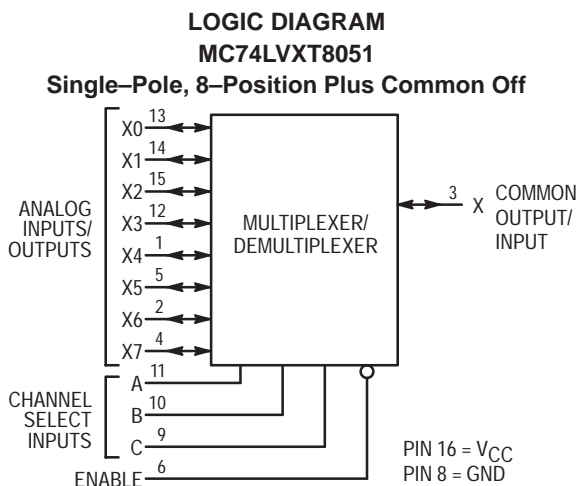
LOGIC DIAGRAM
MC74LVXT8051
Single–Pole, 8–Position Plus Common Off

ANALOG INPUTS/ OUTPUTS

X0 13
X1 14
X2 15
X3 12
X4 1
X5 5
X6 2
X7 4

MULTIPLEXER/ DEMULTIPLEXER

3 X COMMON OUTPUT/ INPUT

CHANNEL SELECT INPUTS

A 11
B 10
C 9

ENABLE 6

PIN 16 = $V_{CC}$
PIN 8 = GND